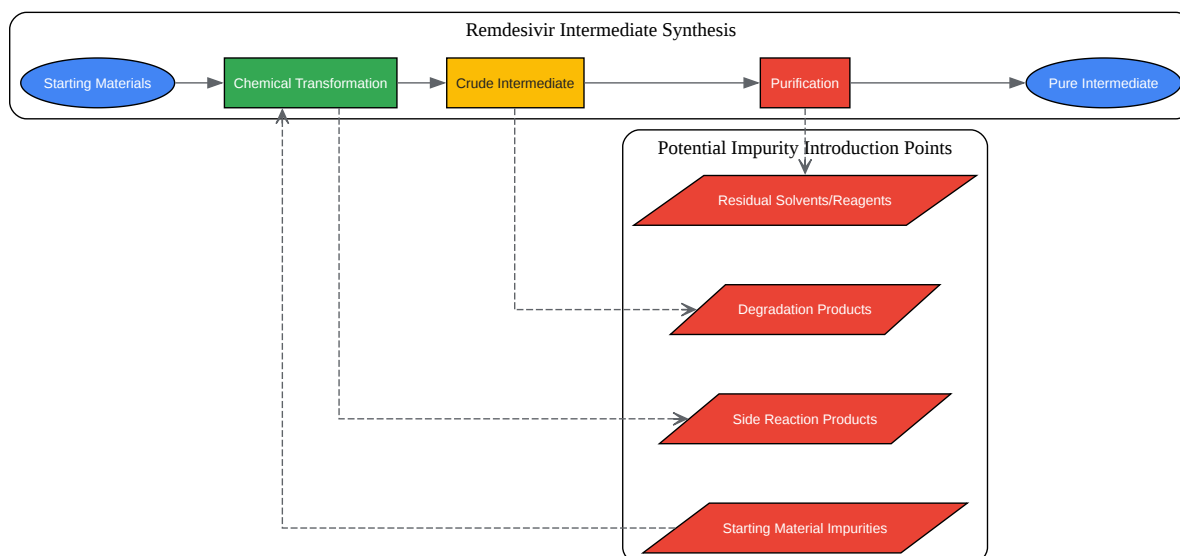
Remdesivir Intermediate Synthesis

Starting Materials

Chemical Transformation

Crude Intermediate

Purification

Pure Intermediate

Potential Impurity Introduction Points

Residual Solvents/Reagents

Degradation Products

Side Reaction Products

Starting Material Impurities